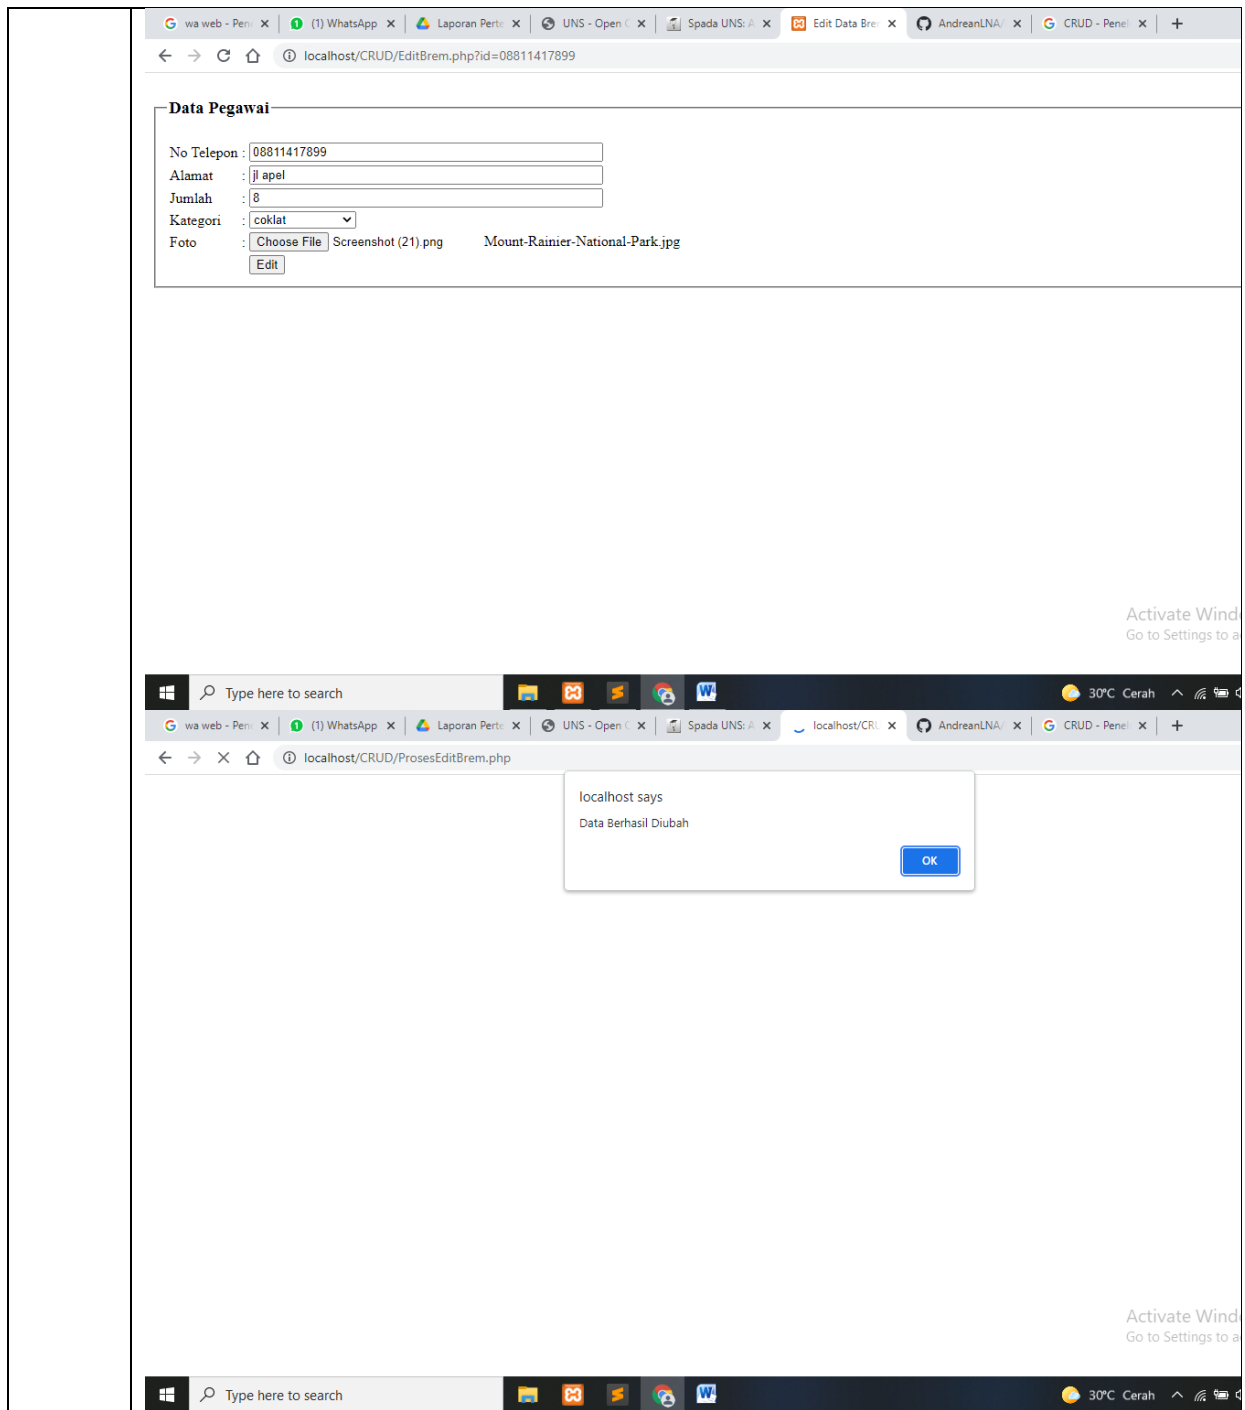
wa web - Pen ×  (1) WhatsApp ×  Laporan Perte ×  UNS - Open ×  Spada UNS: A ×  Edit Data Bre ×  AndreanLNA/ ×  CRUD - Penel ×  +

localhost/CRUD/EditBrem.php?id=08811417899

Data Pegawai

No Telepon : 08811417899
Alamat : jl apel
Jumlah : 8
Kategori : coklat
Foto : Choose File Screenshot (21).png Mount-Rainier-National-Park.jpg
Edit

Activate Wind
Go to Settings to a

Type here to search
30°C Cerah

wa web - Pen ×  (1) WhatsApp ×  Laporan Perte ×  UNS - Open ×  Spada UNS: A ×  localhost/CR ×  AndreanLNA/ ×  CRUD - Penel ×  +

localhost/CRUD/ProsesEditBrem.php

localhost says
Data Berhasil Diubah
OK

Activate Wind
Go to Settings to a

Type here to search
30°C Cerah